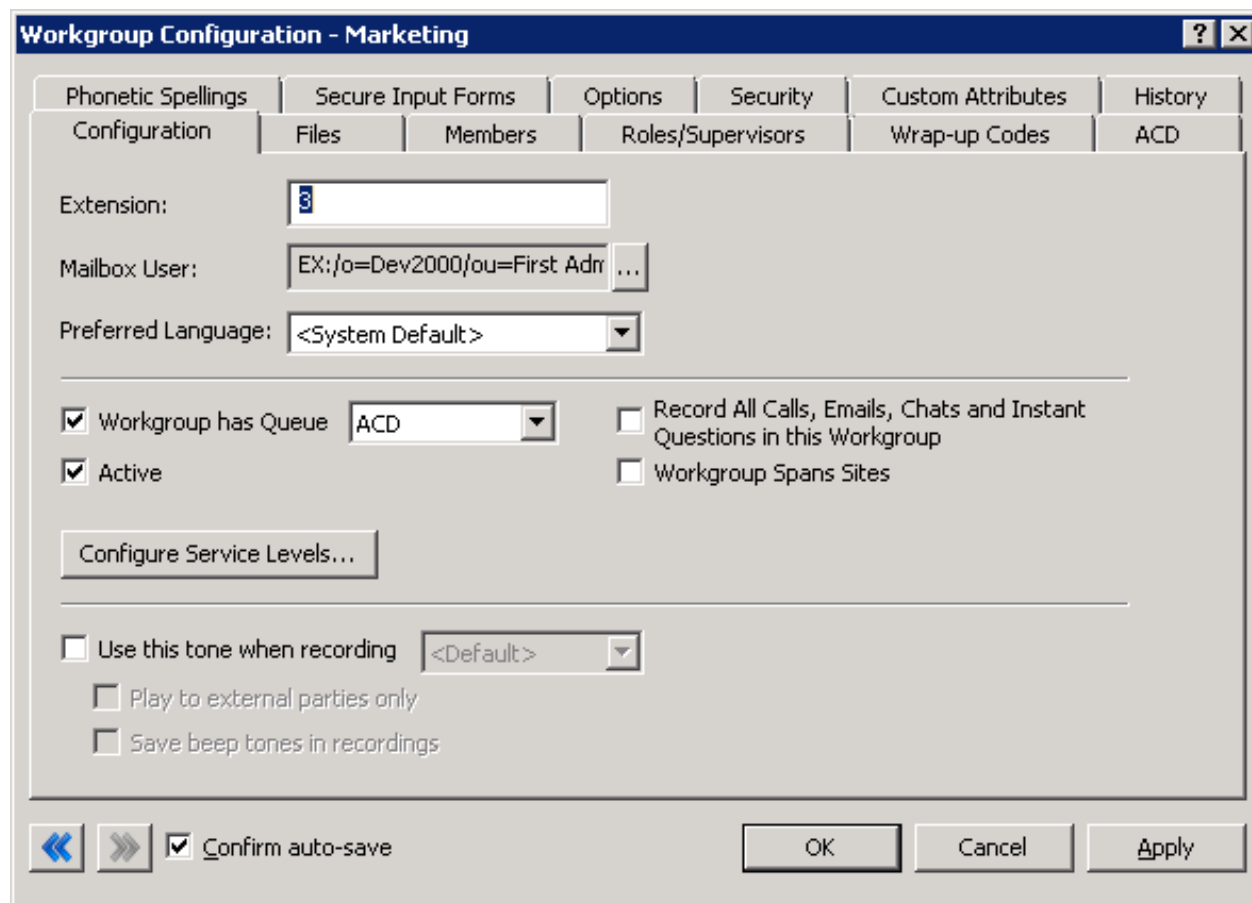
Workgroup Configuration - Marketing

? X

Phonetic Spellings | Secure Input Forms | Options | Security | Custom Attributes | History

Configuration | Files | Members | Roles/Supervisors | Wrap-up Codes | ACD

Extension: 3

Mailbox User: EX:/o=Dev2000/ou=First Adm ...

Preferred Language: <System Default>

Workgroup has Queue ACD

Active

Record All Calls, Emails, Chats and Instant Questions in this Workgroup

Workgroup Spans Sites

Configure Service Levels...

Use this tone when recording <Default>

Play to external parties only

Save beep tones in recordings

Confirm auto-save

OK

Cancel

Apply